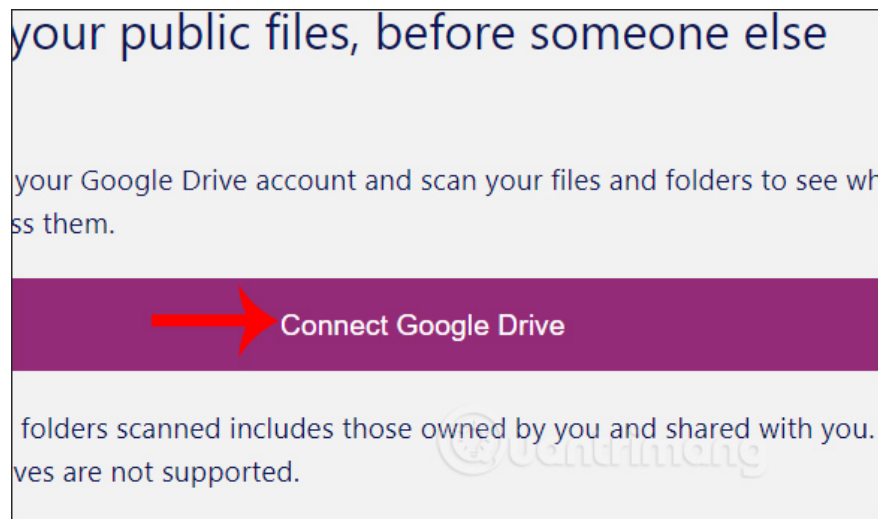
your public files, before someone else

your Google Drive account and scan your files and folders to see wh ss them.

Connect Google Drive

folders scanned includes those owned by you and shared with you. ves are not supported.

Quantrimang